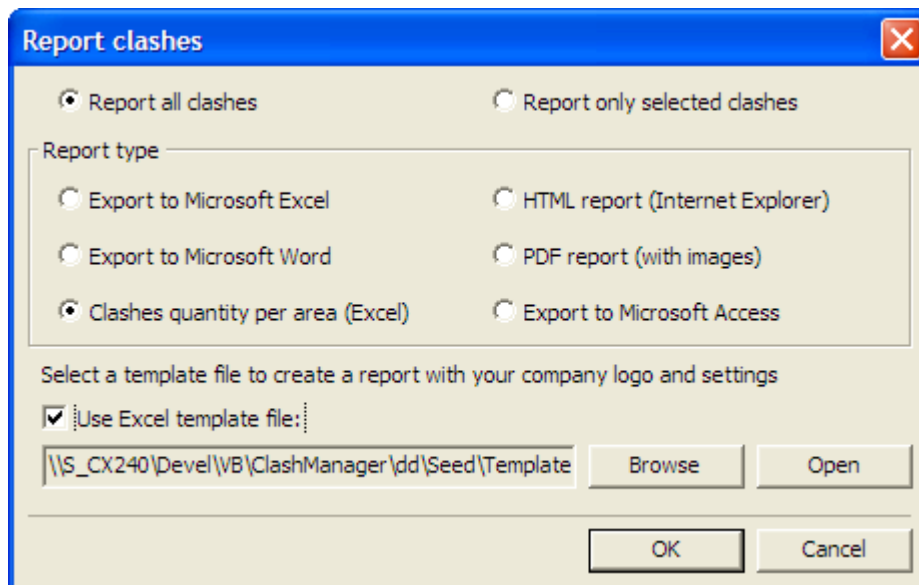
Report clashes

Report all clashes
Report only selected clashes

Report type

Export to Microsoft Excel
HTML report (Internet Explorer)

Export to Microsoft Word
PDF report (with images)

Clashes quantity per area (Excel)
Export to Microsoft Access

Select a template file to create a report with your company logo and settings

Use Excel template file:

\\S_CX240\Devel\VB\ClashManager\dd\Seed\Template

Browse

Open

OK

Cancel